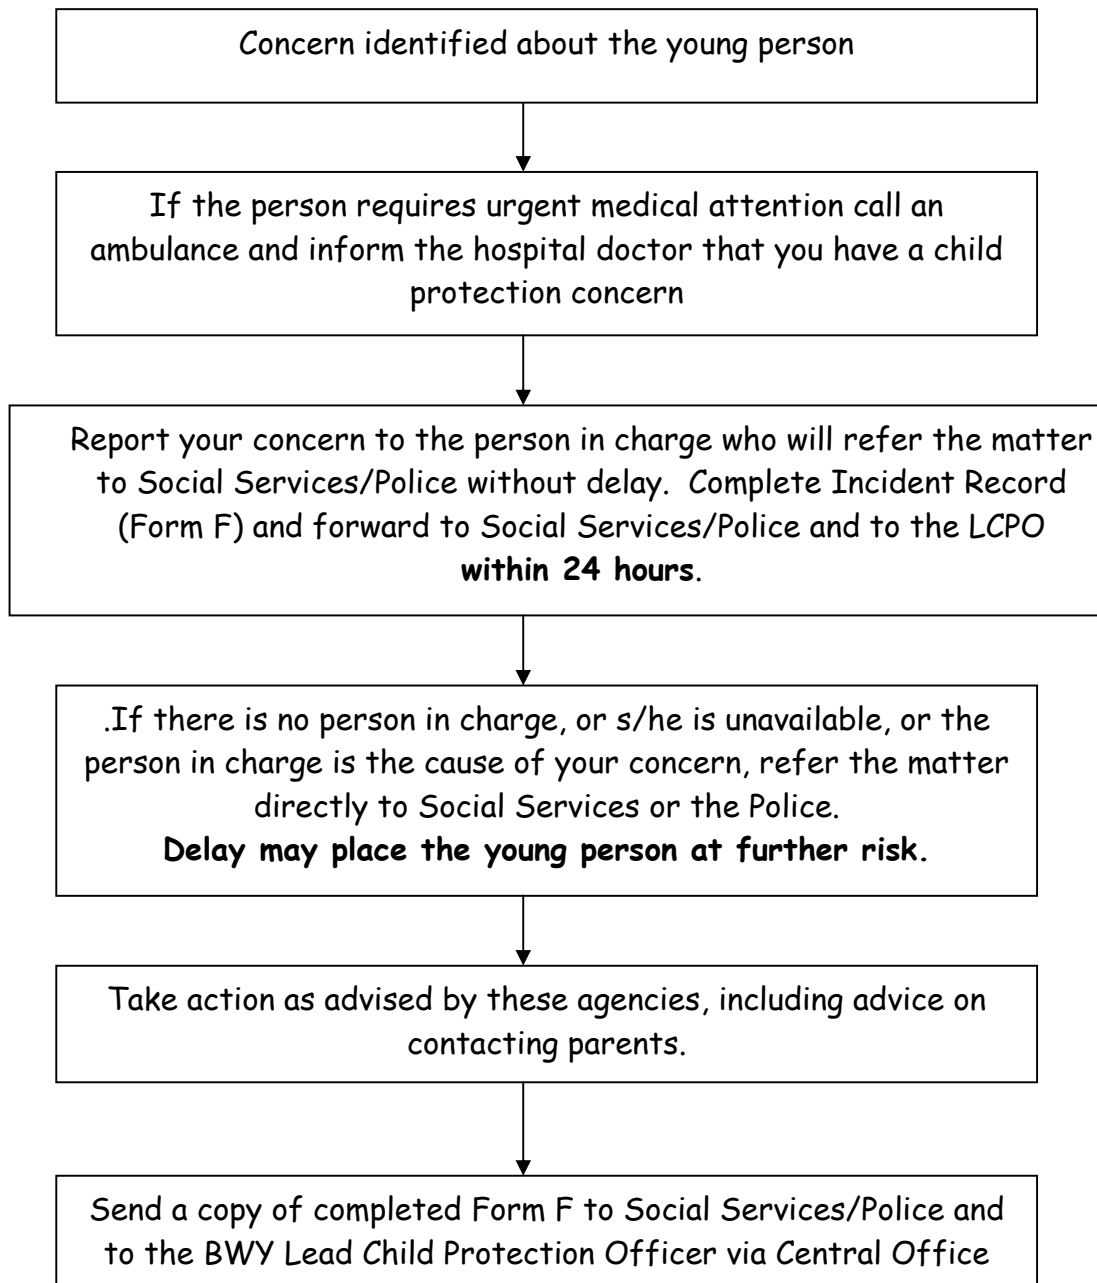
Concern identified about the young person

If the person requires urgent medical attention call an ambulance and inform the hospital doctor that you have a child protection concern

Report your concern to the person in charge who will refer the matter to Social Services/Police without delay. Complete Incident Record (Form F) and forward to Social Services/Police and to the LCPO **within 24 hours**.

.If there is no person in charge, or s/he is unavailable, or the person in charge is the cause of your concern, refer the matter directly to Social Services or the Police.
**Delay may place the young person at further risk.**

Take action as advised by these agencies, including advice on contacting parents.

Send a copy of completed Form F to Social Services/Police and to the BWY Lead Child Protection Officer via Central Office